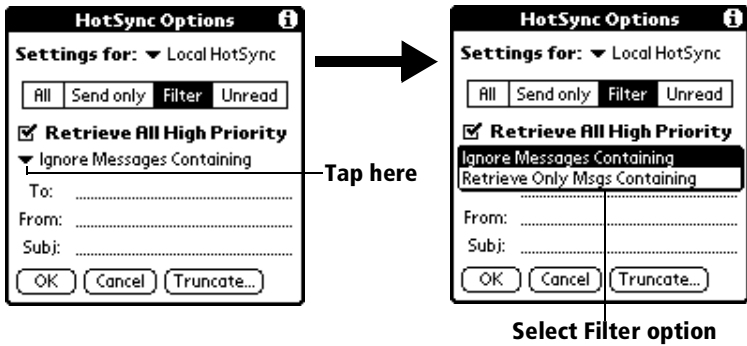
HotSync Options

Settings for: ▼ Local HotSync

All | Send only | Filter | Unread

☑ Retrieve All High Priority

▼ Ignore Messages Containing

To:

From:

Subj:

OK | Cancel | Truncate...

Tap here

HotSync Options

Settings for: ▼ Local HotSync

All | Send only | Filter | Unread

☑ Retrieve All High Priority

Ignore Messages Containing

Retrieve Only Msgs Containing

From:

Subj:

OK | Cancel | Truncate...

Select Filter option